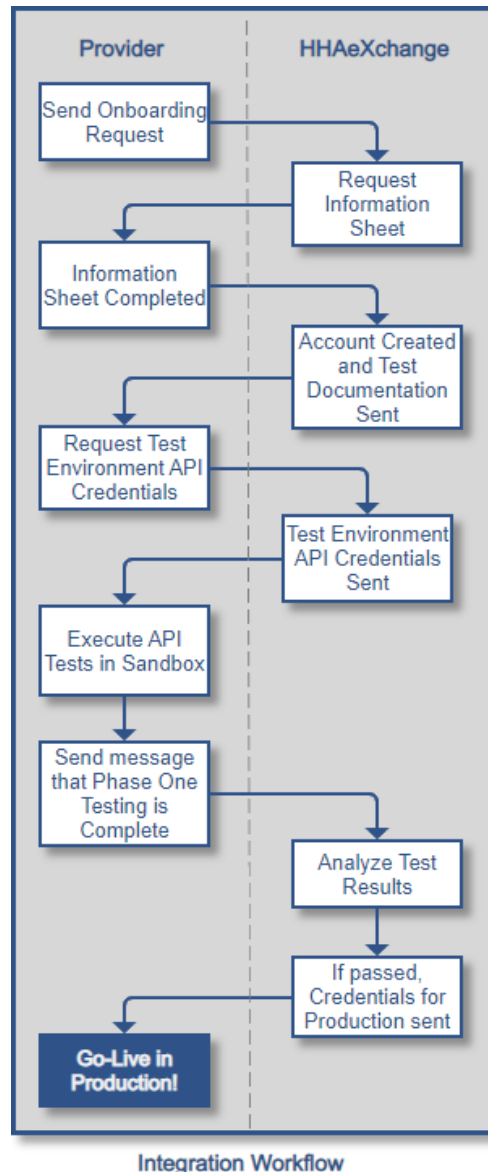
Provider

HHAeXchange

Send Onboarding Request

Request Information Sheet

Information Sheet Completed

Account Created and Test Documentation Sent

Request Test Environment API Credentials

Test Environment API Credentials Sent

Execute API Tests in Sandbox

Send message that Phase One Testing is Complete

Analyze Test Results

If passed, Credentials for Production sent

Go-Live in Production!

Integration Workflow